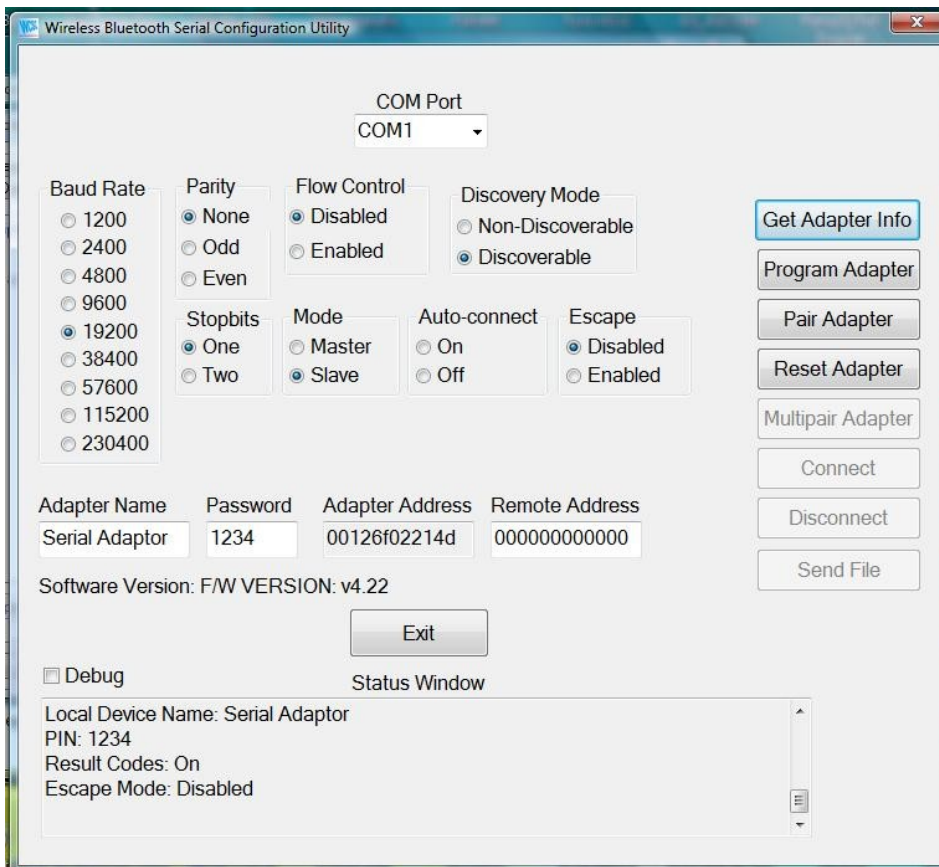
Wireless Bluetooth Serial Configuration Utility

COM Port
COM1

Baud Rate
1200
2400
4800
9600
19200
38400
57600
115200
230400

Parity
None
Odd
Even

Flow Control
Disabled
Enabled

Discovery Mode
Non-Discoverable
Discoverable

Stopbits
One
Two

Mode
Master
Slave

Auto-connect
On
Off

Escape
Disabled
Enabled

Get Adapter Info
Program Adapter
Pair Adapter
Reset Adapter
Multipair Adapter
Connect
Disconnect
Send File

Adapter Name
Serial Adaptor

Password
1234

Adapter Address
00126f02214d

Remote Address
000000000000

Software Version: F/W VERSION: v4.22

Exit

Debug

Status Window

Local Device Name: Serial Adaptor
PIN: 1234
Result Codes: On
Escape Mode: Disabled